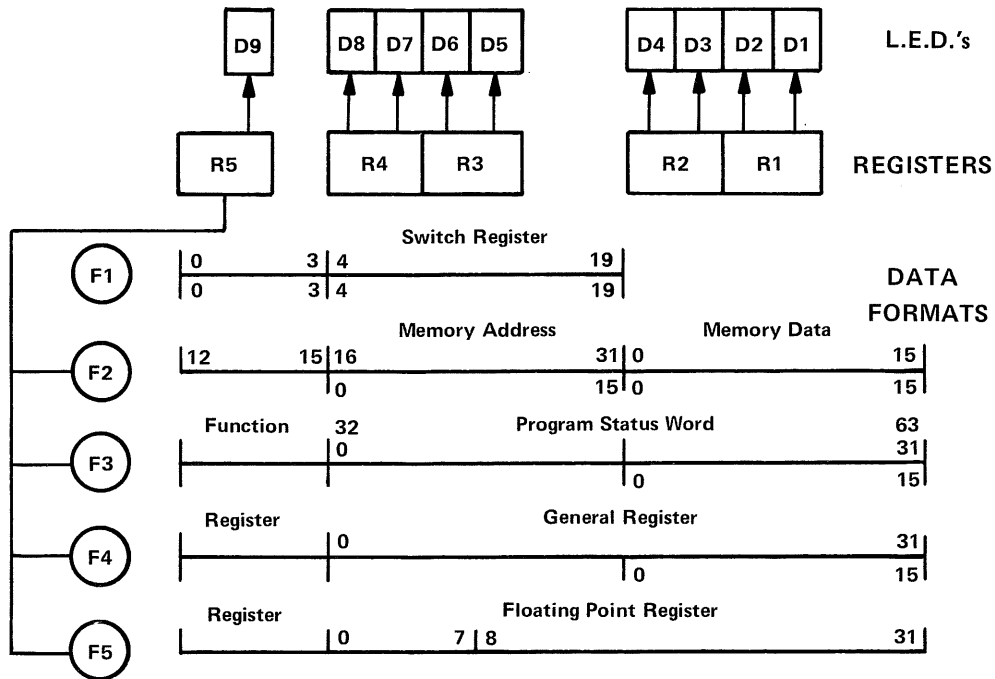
D9

D8 D7 D6 D5

D4 D3 D2 D1

L.E.D.'s

R5

R4 R3

R2 R1

REGISTERS

F1

Switch Register

0 3 4 19

0 3 4 19

DATA FORMATS

F2

Memory Address

Memory Data

12 15 16 31 0 15

0 15 0 15

F3

Function

32

Program Status Word

63

0

31

0

15

F4

Register

General Register

0

31

0

15

F5

Register

Floating Point Register

0 7 8 31